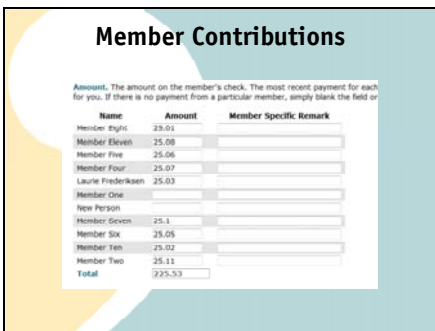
Member Contributions

Amount. The amount on the member's check. The most recent payment for each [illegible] for you. If there is no payment from a particular member, simply blank the field or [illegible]

| Name | Amount | Member Specific Remark |
|---|---|---|
| Member Eight | 25.01 | |
| Member Eleven | 25.08 | |
| Member Five | 25.06 | |
| Member Four | 25.07 | |
| Laurie Frederiksen | 25.03 | |
| Member One | | |
| New Person | | |
| Member Seven | 25.1 | |
| Member Six | 25.05 | |
| Member Ten | 25.02 | |
| Member Two | 25.11 | |
| Total | 225.53 | |